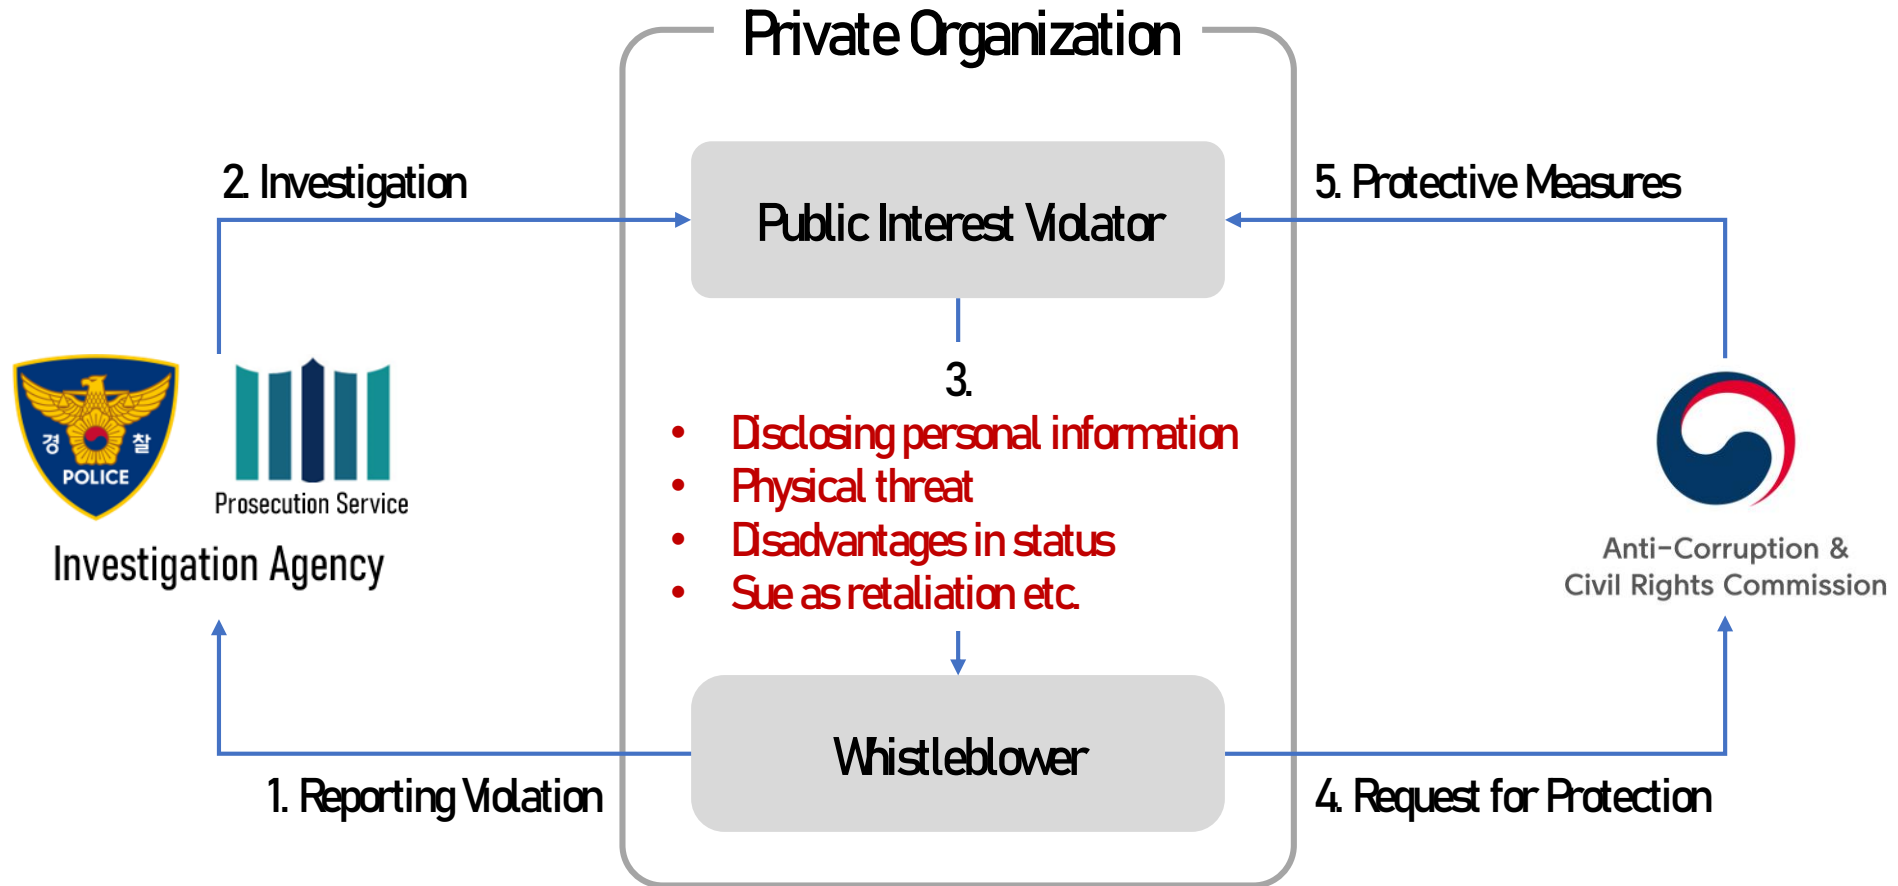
Private Organization

2. Investigation

Public Interest Violator

5. Protective Measures

3.

- Disclosing personal information
- Physical threat
- Disadvantages in status
- Sue as retaliation etc.

경 찰
POLICE

Prosecution Service

Investigation Agency

Anti-Corruption &
Civil Rights Commission

Whistleblower

1. Reporting Violation

4. Request for Protection